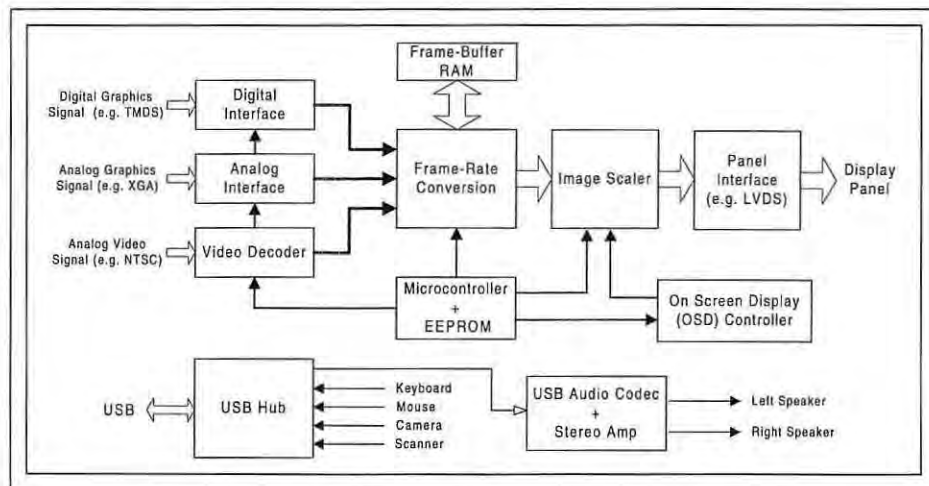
Frame-Buffer RAM

Digital Graphics Signal (e.g. TMDS)

Digital Interface

Analog Graphics Signal (e.g. XGA)

Analog Interface

Analog Video Signal (e.g. NTSC)

Video Decoder

Frame-Rate Conversion

Image Scaler

Panel Interface (e.g. LVDS)

Display Panel

Microcontroller + EEPROM

On Screen Display (OSD) Controller

USB

USB Hub

Keyboard

Mouse

Camera

Scanner

USB Audio Codec + Stereo Amp

Left Speaker

Right Speaker